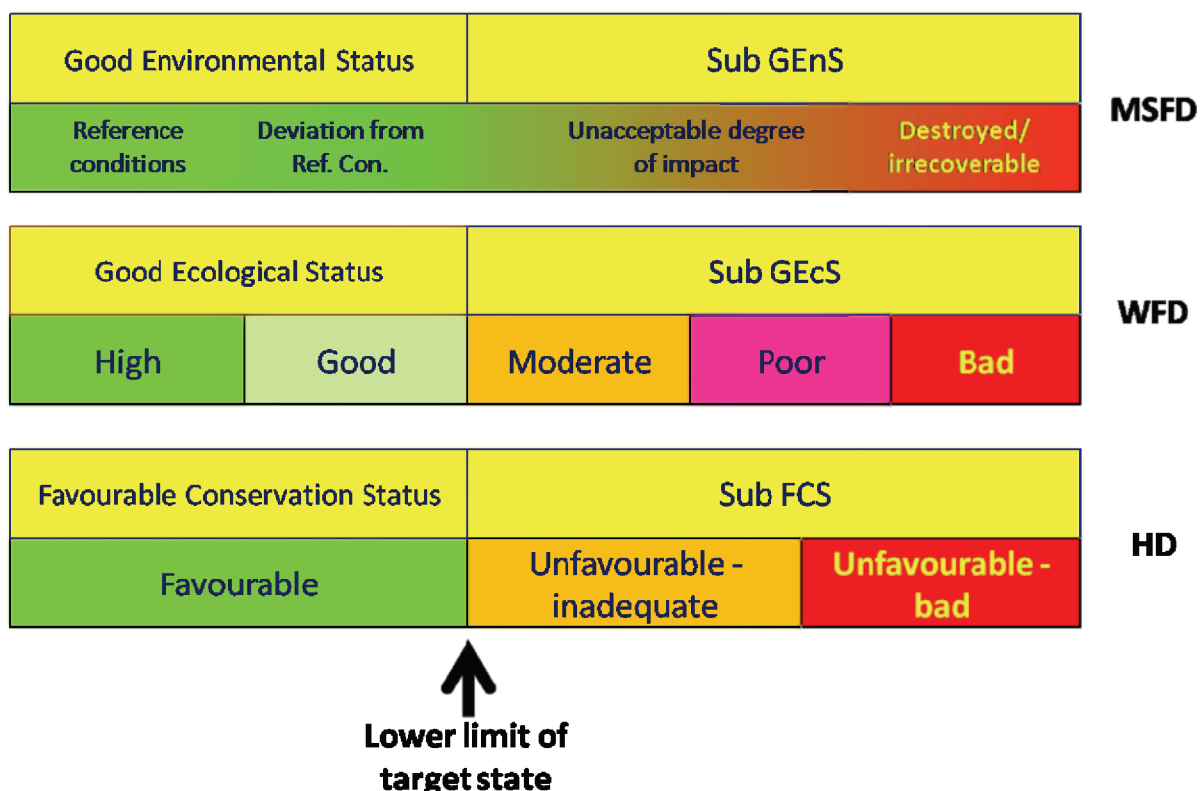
Good Environmental Status | Sub GEnS

Reference conditions | Deviation from Ref. Con. | Unacceptable degree of impact | Destroyed/ irrecoverable

MSFD

Good Ecological Status | Sub GEcS

High | Good | Moderate | Poor | Bad

WFD

Favourable Conservation Status | Sub FCS

Favourable | Unfavourable - inadequate | Unfavourable - bad

HD

Lower limit of target state